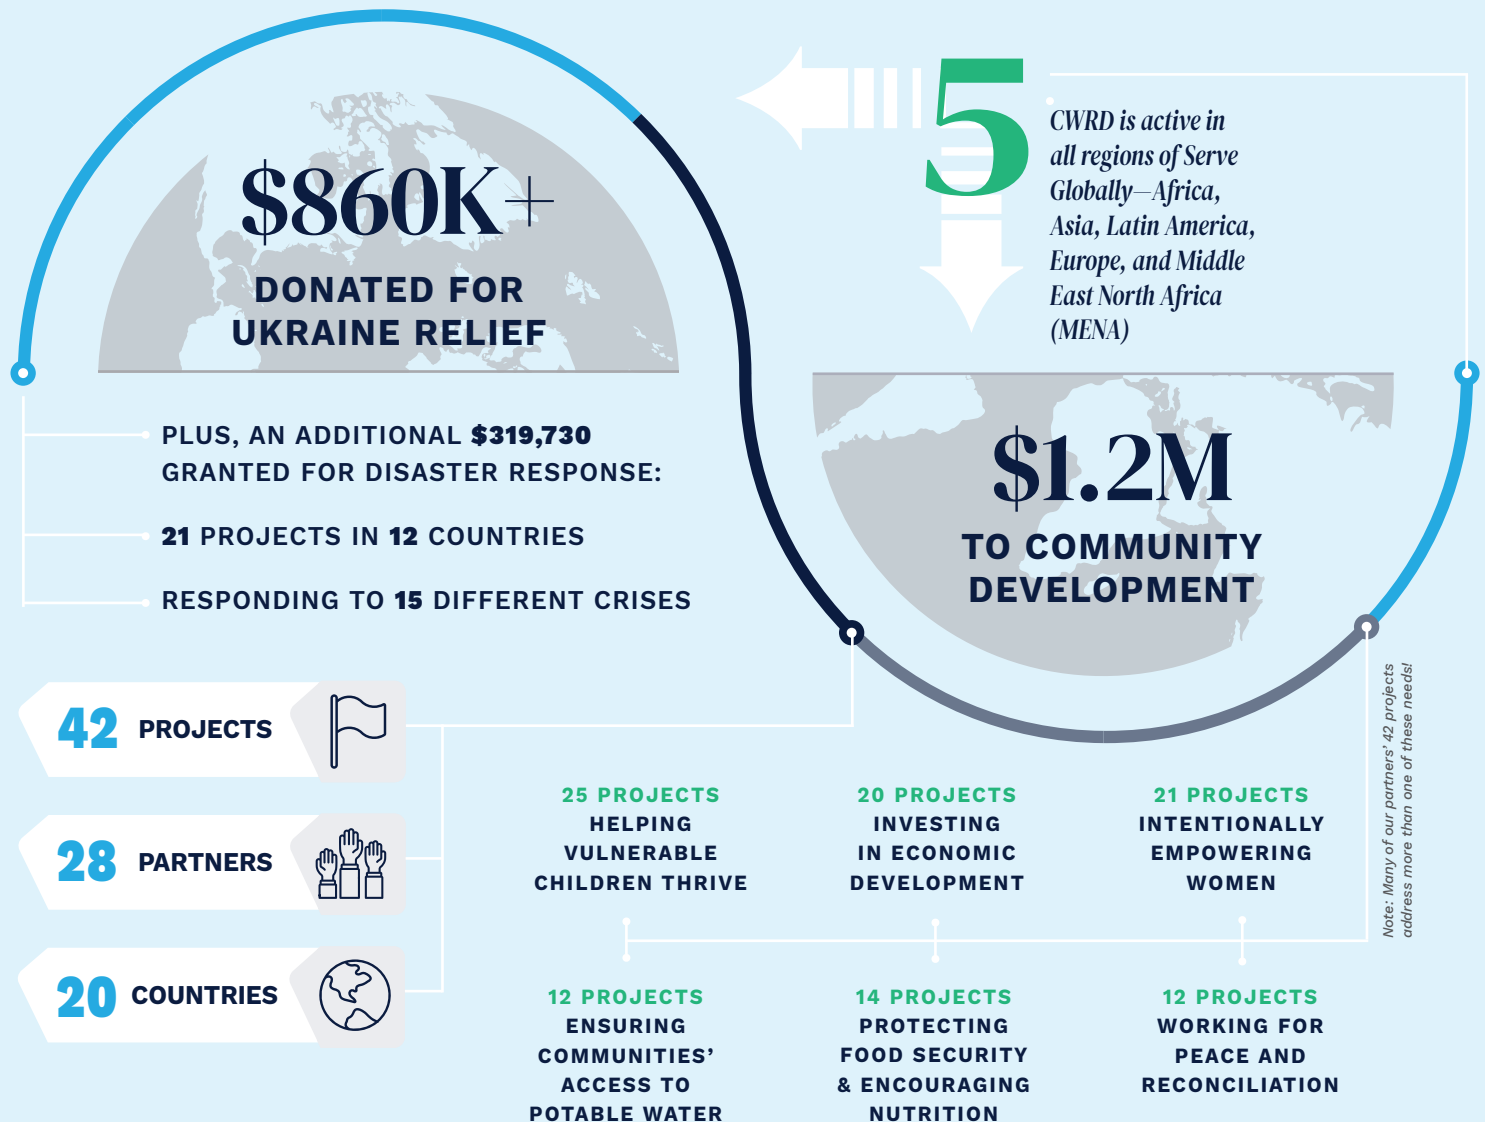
$860K+
DONATED FOR UKRAINE RELIEF

5
CWRD is active in all regions of Serve Globally—Africa, Asia, Latin America, Europe, and Middle East North Africa (MENA)

PLUS, AN ADDITIONAL $319,730 GRANTED FOR DISASTER RESPONSE:

21 PROJECTS IN 12 COUNTRIES

RESPONDING TO 15 DIFFERENT CRISES

$1.2M
TO COMMUNITY DEVELOPMENT

42 PROJECTS

28 PARTNERS

20 COUNTRIES

25 PROJECTS
HELPING VULNERABLE CHILDREN THRIVE

20 PROJECTS
INVESTING IN ECONOMIC DEVELOPMENT

21 PROJECTS
INTENTIONALLY EMPOWERING WOMEN

Note: Many of our partners' 42 projects address more than one of these needs!

12 PROJECTS
ENSURING COMMUNITIES' ACCESS TO POTABLE WATER

14 PROJECTS
PROTECTING FOOD SECURITY & ENCOURAGING NUTRITION

12 PROJECTS
WORKING FOR PEACE AND RECONCILIATION